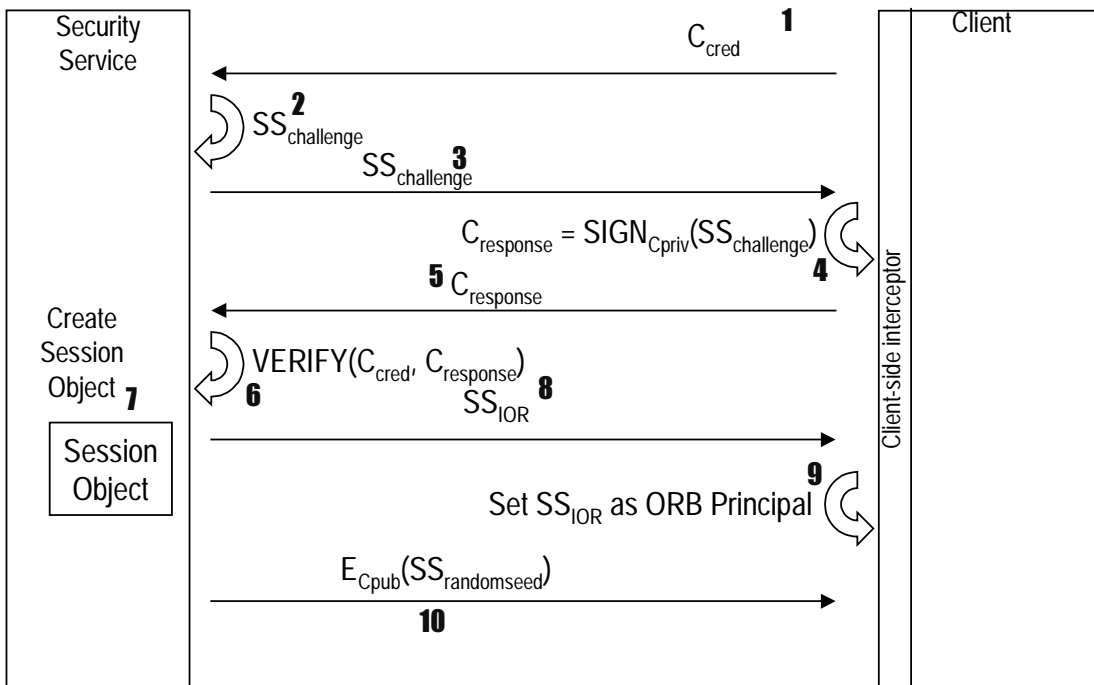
Security Service

Client

$C_{cred}$ 1

$SS_{challenge}$ 2

$SS_{challenge}$ 3

$C_{response} = SIGN_{Cpriv}(SS_{challenge})$

4

5 $C_{response}$

Client-side interceptor

Create Session Object 7

$VERIFY(C_{cred}, C_{response})$

6

$SS_{IOR}$ 8

Session Object

9

Set $SS_{IOR}$ as ORB Principal

$E_{Cpub}(SS_{randomseed})$

10